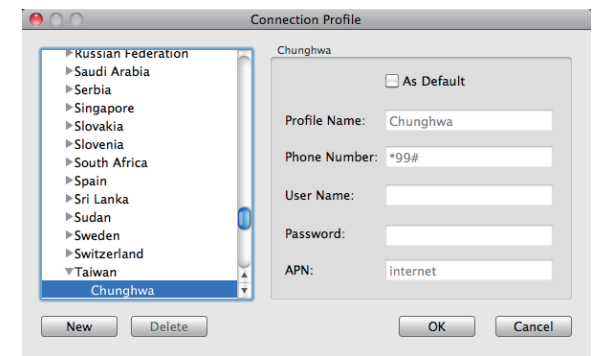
Connection Profile

Russian Federation
Saudi Arabia
Serbia
Singapore
Slovakia
Slovenia
South Africa
Spain
Sri Lanka
Sudan
Sweden
Switzerland
Taiwan
Chunghwa

Chunghwa

As Default

Profile Name: Chunghwa

Phone Number: *99#

User Name:

Password:

APN: internet

New
Delete
OK
Cancel